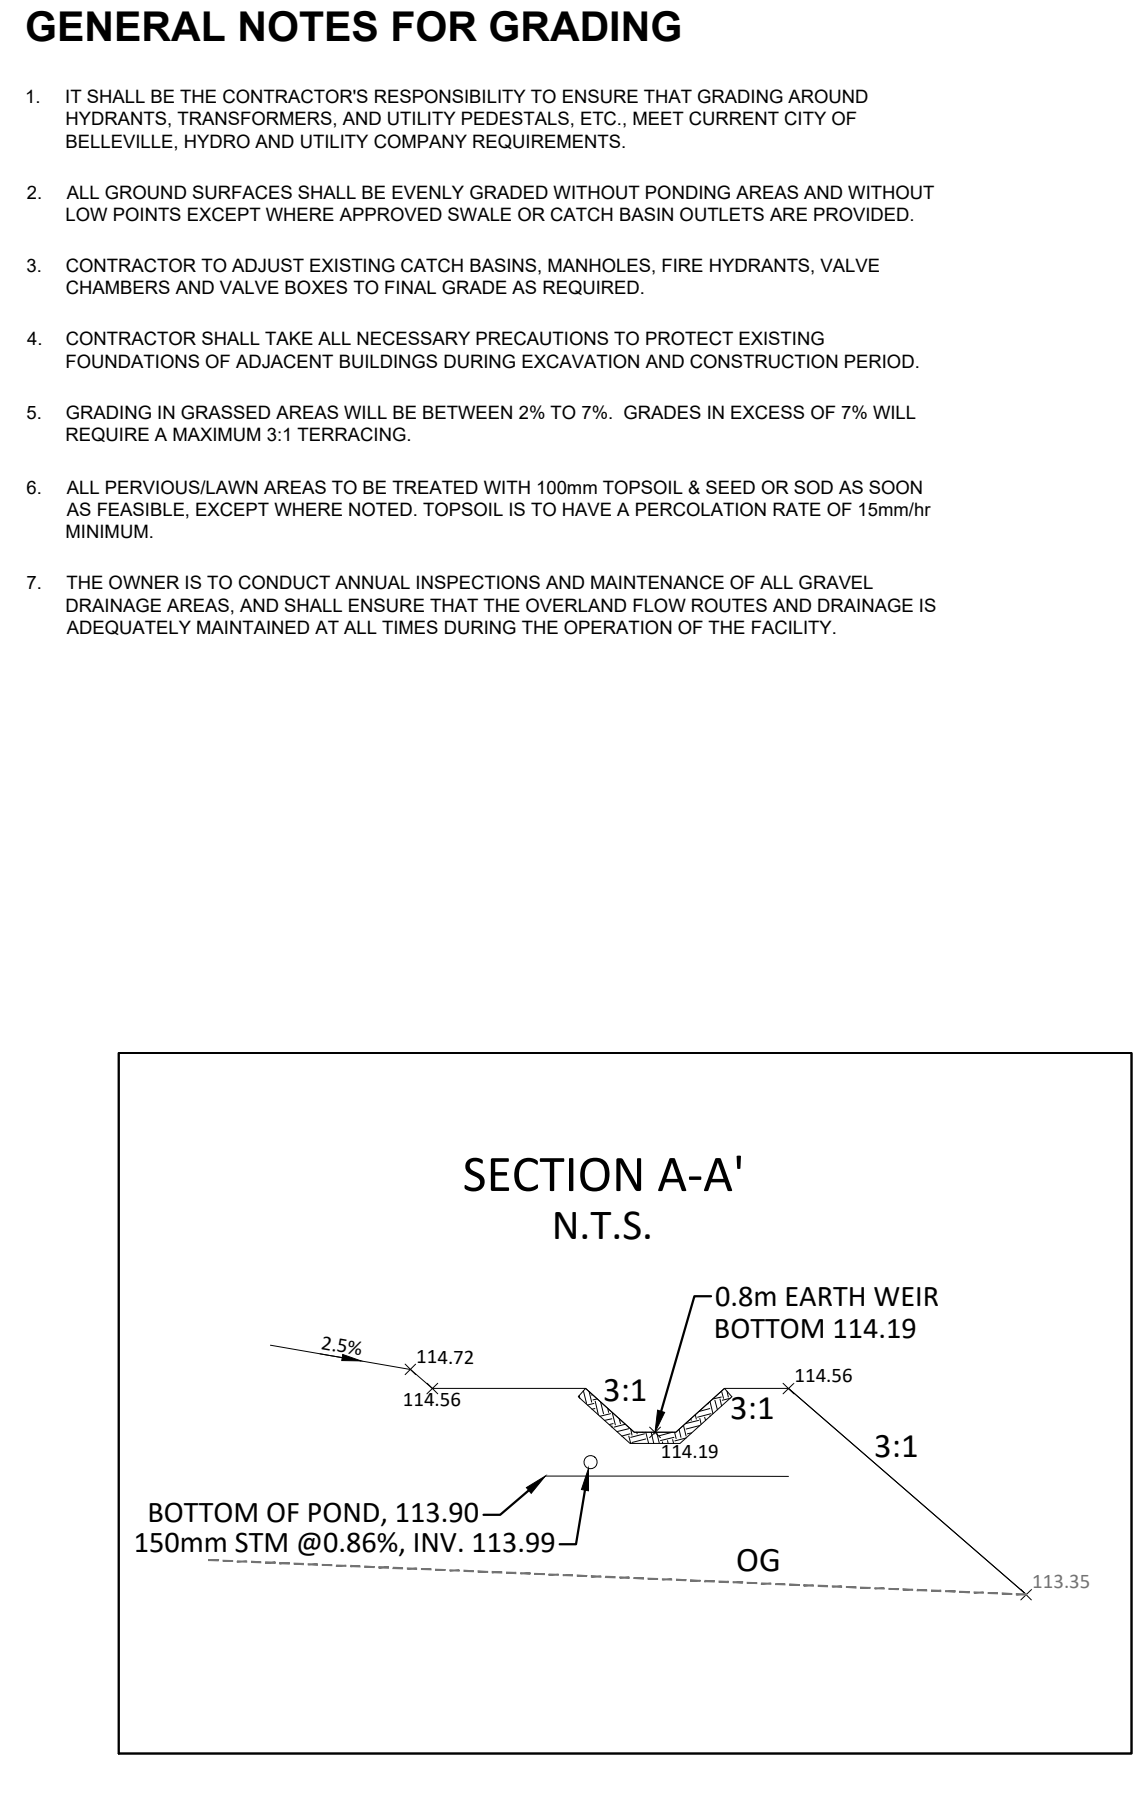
GENERAL NOTES FOR GRADING

1. IT SHALL BE THE CONTRACTOR'S RESPONSIBILITY TO ENSURE THAT GRADING AROUND HYDRANTS, TRANSFORMERS, AND UTILITY PEDESTALS, ETC., MEET CURRENT CITY OF BELLEVILLE, HYDRO AND UTILITY COMPANY REQUIREMENTS.

2. ALL GROUND SURFACES SHALL BE EVENLY GRADED WITHOUT PONDING AREAS AND WITHOUT LOW POINTS EXCEPT WHERE APPROVED SWALE OR CATCH BASIN OUTLETS ARE PROVIDED.

3. CONTRACTOR TO ADJUST EXISTING CATCH BASINS, MANHOLES, FIRE HYDRANTS, VALVE CHAMBERS AND VALVE BOXES TO FINAL GRADE AS REQUIRED.

4. CONTRACTOR SHALL TAKE ALL NECESSARY PRECAUTIONS TO PROTECT EXISTING FOUNDATIONS OF ADJACENT BUILDINGS DURING EXCAVATION AND CONSTRUCTION PERIOD.

5. GRADING IN GRASSED AREAS WILL BE BETWEEN 2% TO 7%. GRADES IN EXCESS OF 7% WILL REQUIRE A MAXIMUM 3:1 TERRACING.

6. ALL PERVIOUS/LAWN AREAS TO BE TREATED WITH 100mm TOPSOIL & SEED OR SOD AS SOON AS FEASIBLE, EXCEPT WHERE NOTED. TOPSOIL IS TO HAVE A PERCOLATION RATE OF 15mm/hr MINIMUM.

7. THE OWNER IS TO CONDUCT ANNUAL INSPECTIONS AND MAINTENANCE OF ALL GRAVEL DRAINAGE AREAS, AND SHALL ENSURE THAT THE OVERLAND FLOW ROUTES AND DRAINAGE IS ADEQUATELY MAINTAINED AT ALL TIMES DURING THE OPERATION OF THE FACILITY.

SECTION A-A'
N.T.S.

0.8m EARTH WEIR
BOTTOM 114.19

2.5%
114.72
114.56
3:1
3:1
114.19
114.56
3:1
BOTTOM OF POND, 113.90
150mm STM @0.86%, INV. 113.99
OG
113.35